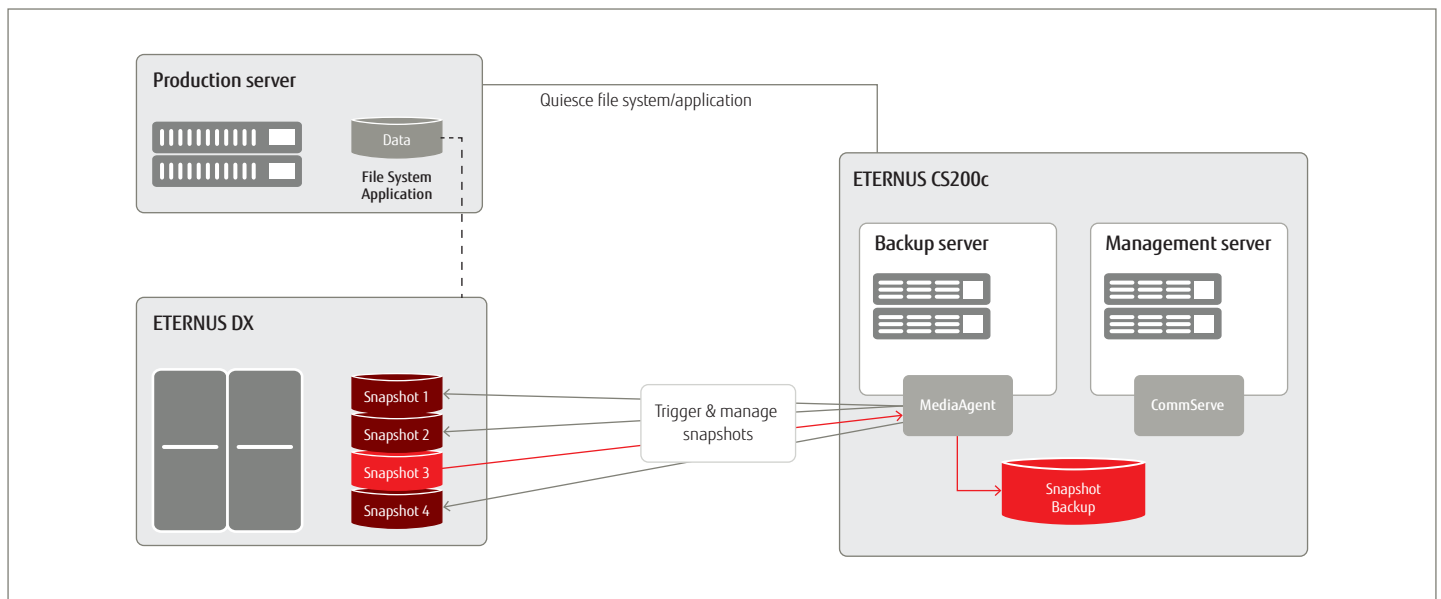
Production server

Data

File System Application

Quiesce file system/application

ETERNUS CS200c

Backup server

Management server

ETERNUS DX

Snapshot 1

Snapshot 2

Snapshot 3

Snapshot 4

Trigger & manage snapshots

MediaAgent

CommServe

Snapshot Backup